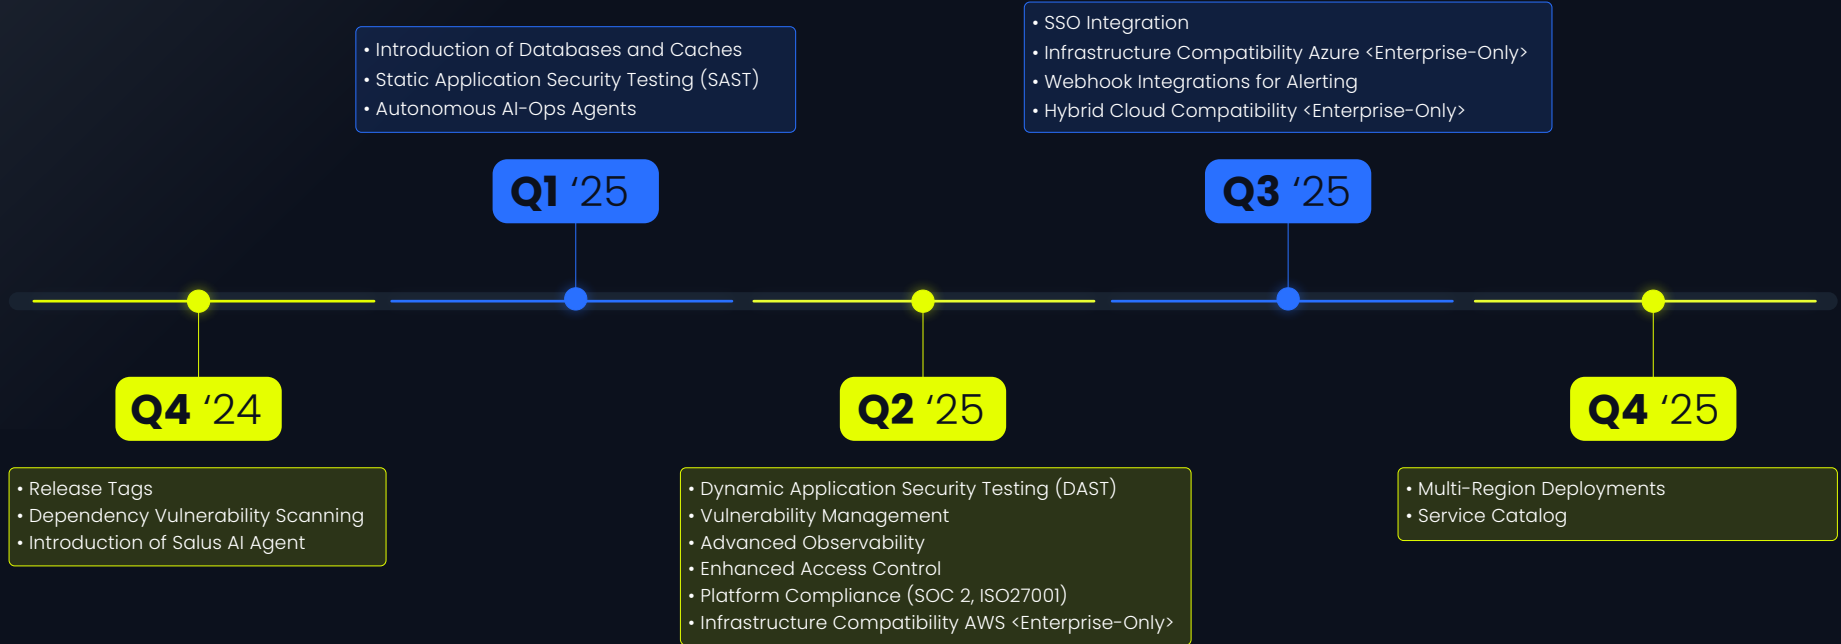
• Introduction of Databases and Caches
• Static Application Security Testing (SAST)
• Autonomous AI-Ops Agents

Q1 ‘25

• SSO Integration
• Infrastructure Compatibility Azure <Enterprise-Only>
• Webhook Integrations for Alerting
• Hybrid Cloud Compatibility <Enterprise-Only>

Q3 ‘25

Q4 ‘24

• Release Tags
• Dependency Vulnerability Scanning
• Introduction of Salus AI Agent

Q2 ‘25

• Dynamic Application Security Testing (DAST)
• Vulnerability Management
• Advanced Observability
• Enhanced Access Control
• Platform Compliance (SOC 2, ISO27001)
• Infrastructure Compatibility AWS <Enterprise-Only>

Q4 ‘25

• Multi-Region Deployments
• Service Catalog